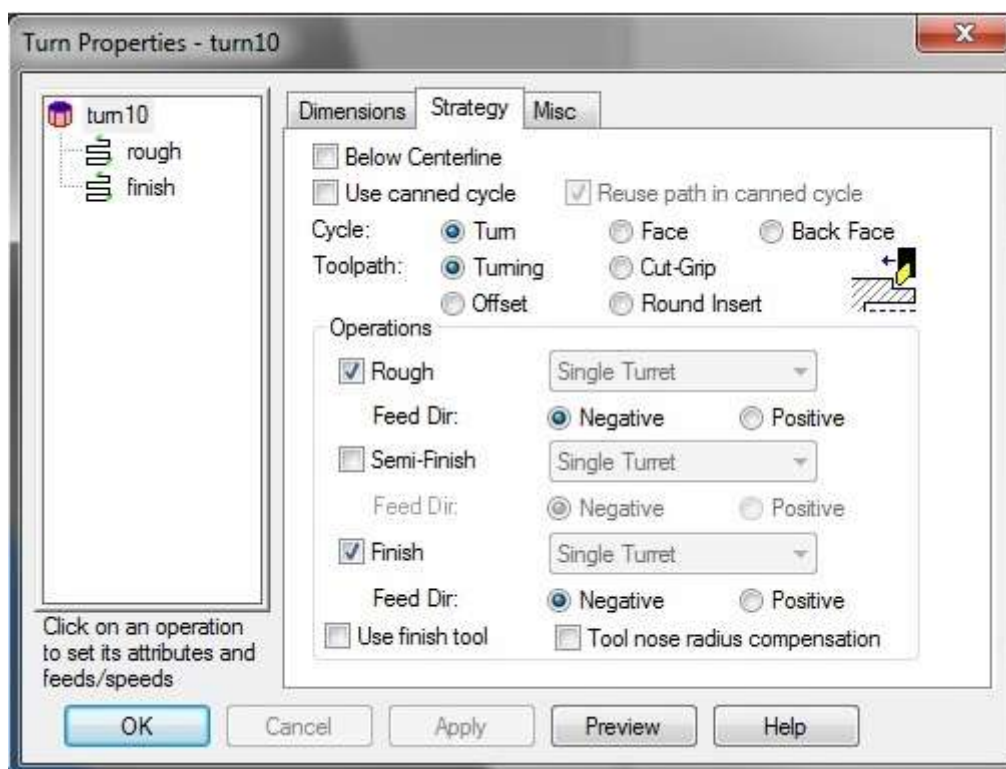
Turn Properties - turn10

turn10
rough
finish

Click on an operation to set its attributes and feeds/speeds

Dimensions | Strategy | Misc

Below Centerline
Use canned cycle
Reuse path in canned cycle

Cycle: Turn Face Back Face
Toolpath: Turning Cut-Grip
Offset Round Insert

Operations
Rough Single Turret
Feed Dir: Negative Positive
Semi-Finish Single Turret
Feed Dir: Negative Positive
Finish Single Turret
Feed Dir: Negative Positive
Use finish tool
Tool nose radius compensation

OK Cancel Apply Preview Help